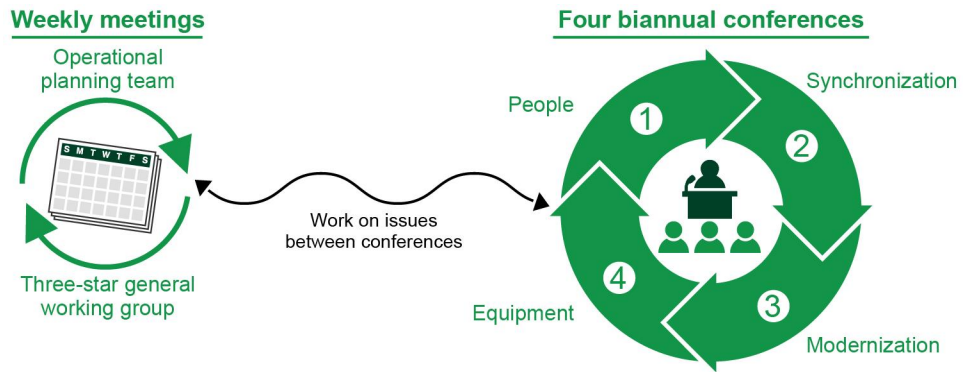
Weekly meetings

Operational planning team

S M T W T F S

Three-star general working group

Work on issues between conferences

Four biannual conferences

People

1

Synchronization

2

3

Modernization

4

Equipment